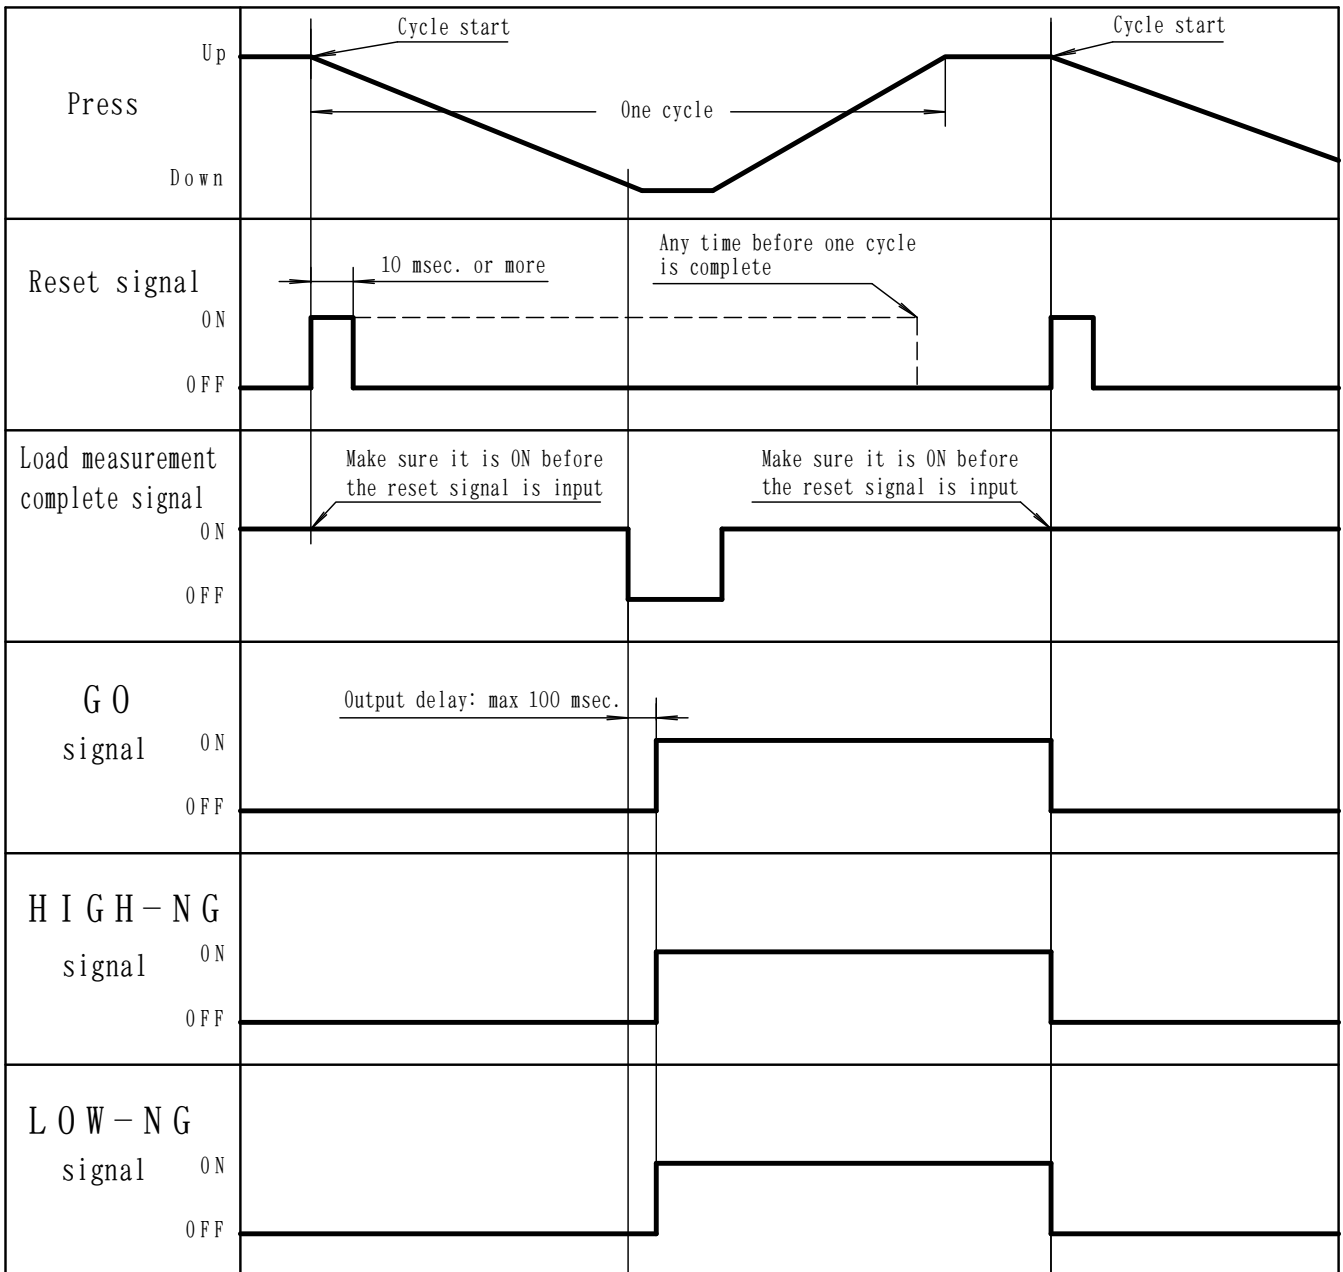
Cycle start

Cycle start

Up

Press

One cycle

Down

Any time before one cycle is complete

Reset signal

10 msec. or more

ON

OFF

Load measurement complete signal

Make sure it is ON before the reset signal is input

Make sure it is ON before the reset signal is input

ON

OFF

GO signal

Output delay: max 100 msec.

ON

OFF

HIGH-NG signal

ON

OFF

LOW-NG signal

ON

OFF